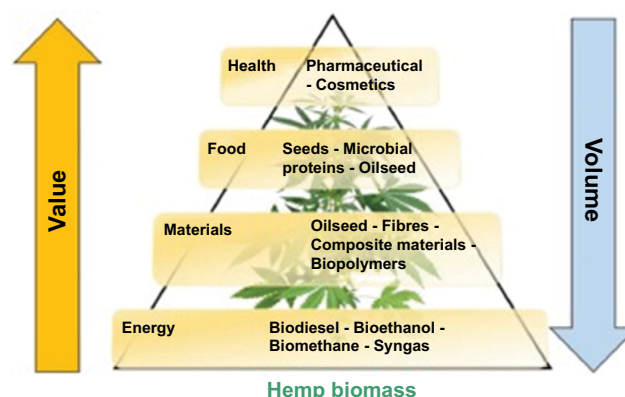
Value

Health Pharmaceutical - Cosmetics

Food Seeds - Microbial proteins - Oilseed

Materials Oilseed - Fibres - Composite materials - Biopolymers

Energy Biodiesel - Bioethanol - Biomethane - Syngas

Volume

Hemp biomass